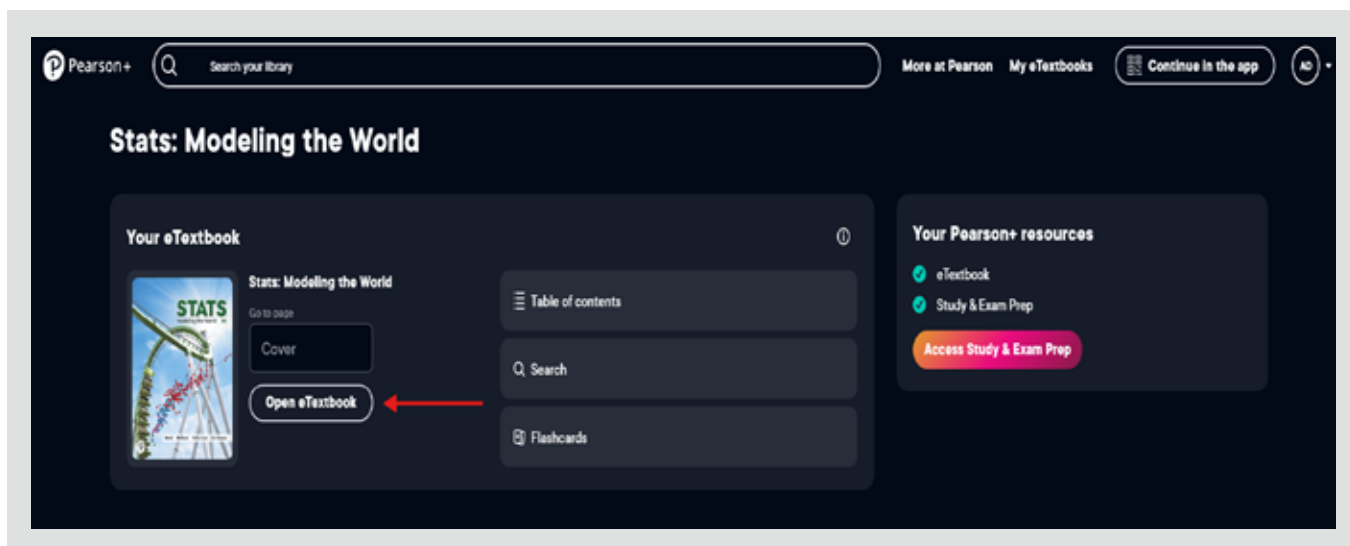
Pearson+

Search your library

More at Pearson

My eTextbooks

Continue in the app

AD

Stats: Modeling the World

Your eTextbook

STATS

Stats: Modeling the World

Go to page

Cover

Open eTextbook

Table of contents

Search

Flashcards

Your Pearson+ resources

eTextbook

Study & Exam Prep

Access Study & Exam Prep